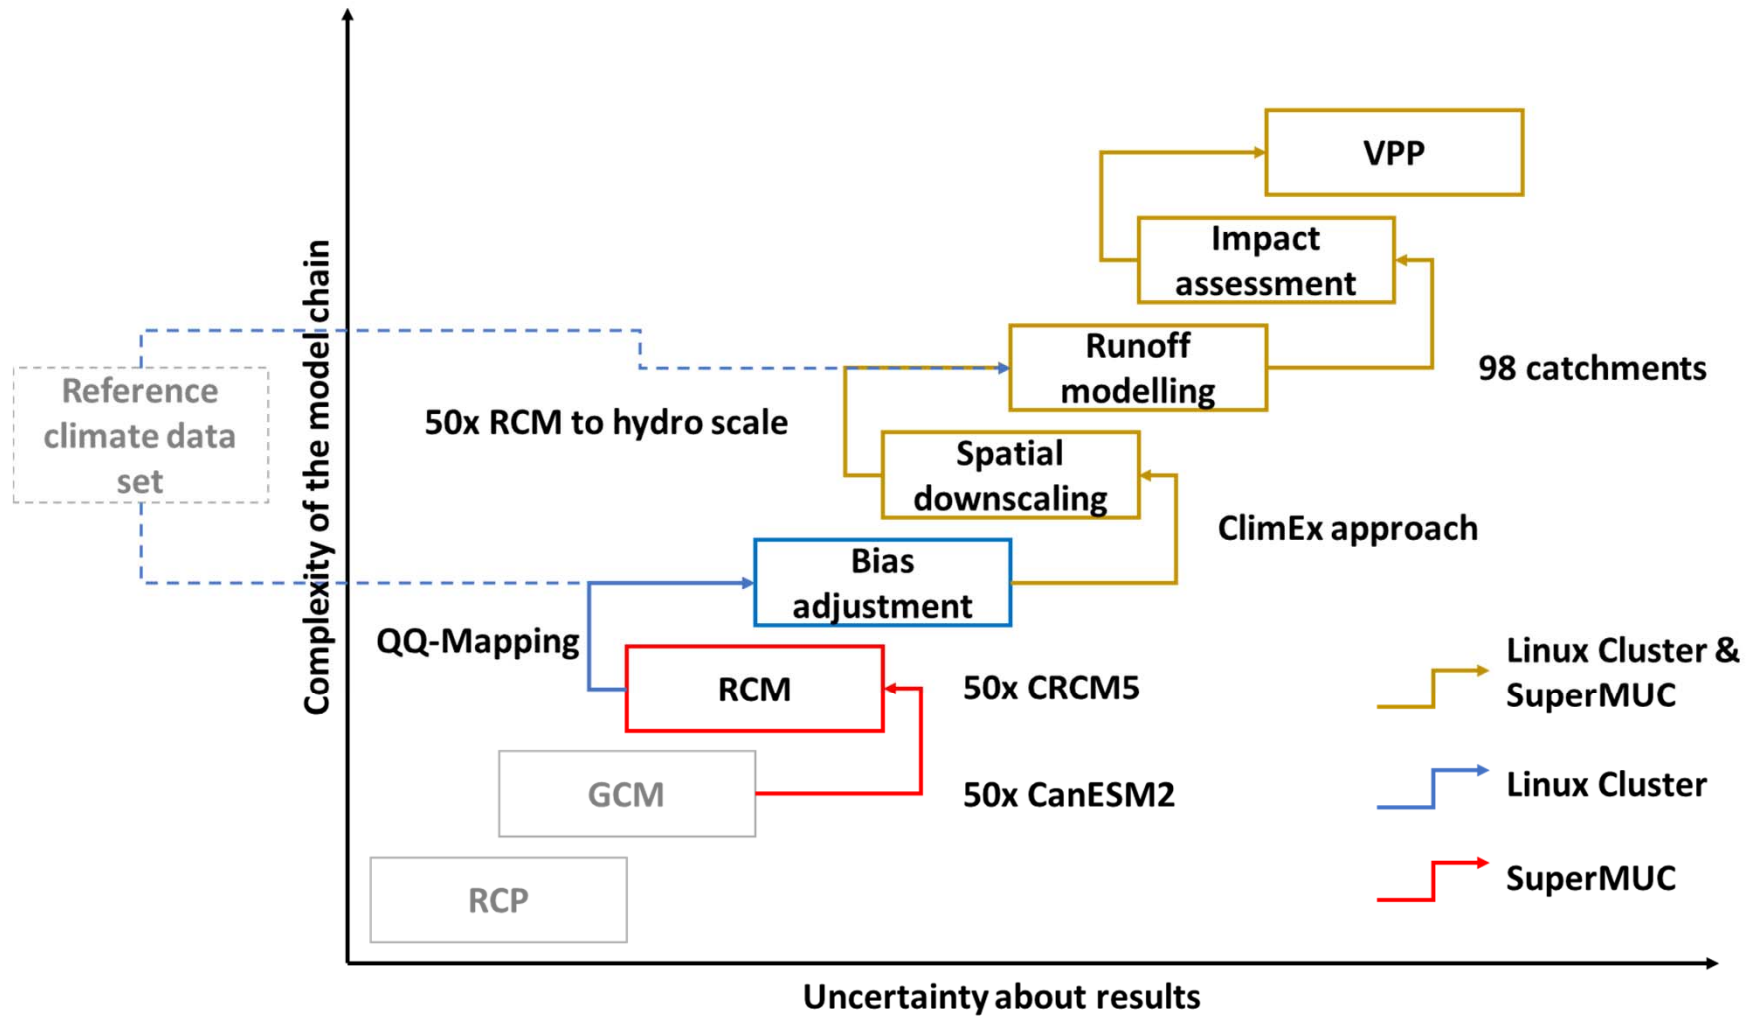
Complexity of the model chain

VPP

Impact assessment

Runoff modelling

98 catchments

Reference climate data set

50x RCM to hydro scale

Spatial downscaling

ClimEx approach

Bias adjustment

QQ-Mapping

RCM

50x CRCM5

Linux Cluster & SuperMUC

GCM

50x CanESM2

Linux Cluster

RCP

SuperMUC

Uncertainty about results